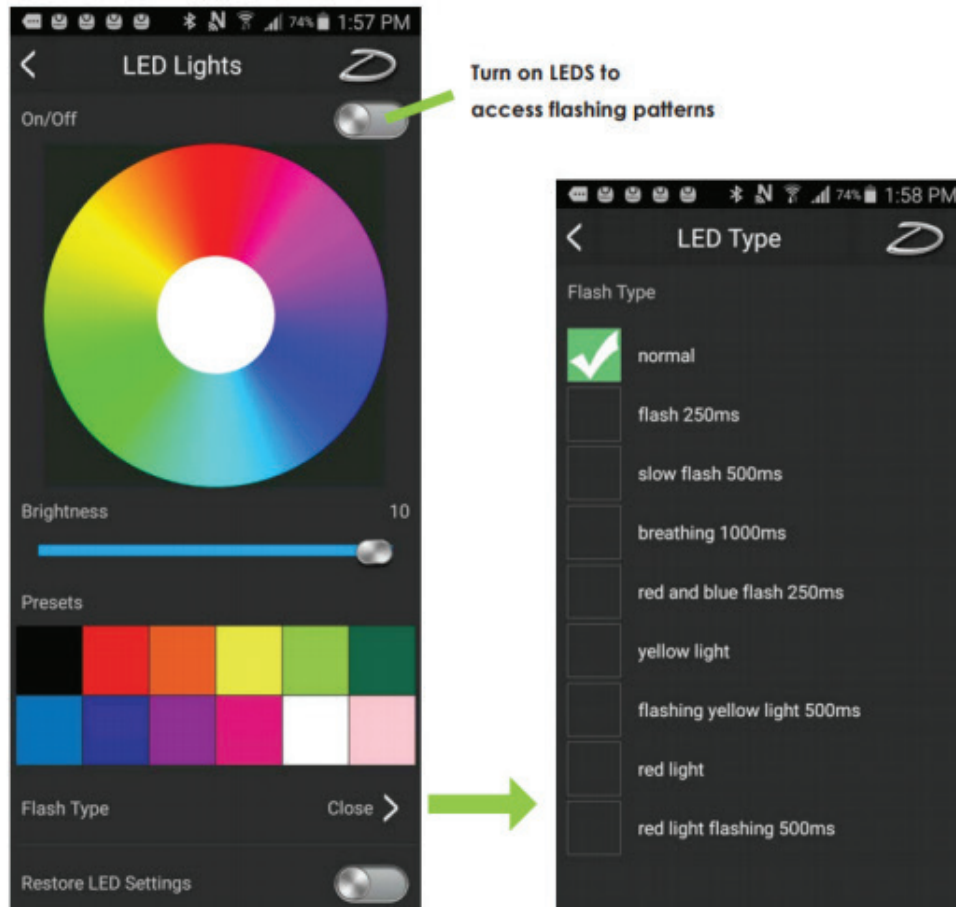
74% 1:57 PM

LED Lights

On/Off

Brightness 10

Presets

Flash Type Close

Restore LED Settings

Turn on LEDS to access flashing patterns

74% 1:58 PM

LED Type

Flash Type

normal

flash 250ms

slow flash 500ms

breathing 1000ms

red and blue flash 250ms

yellow light

flashing yellow light 500ms

red light

red light flashing 500ms